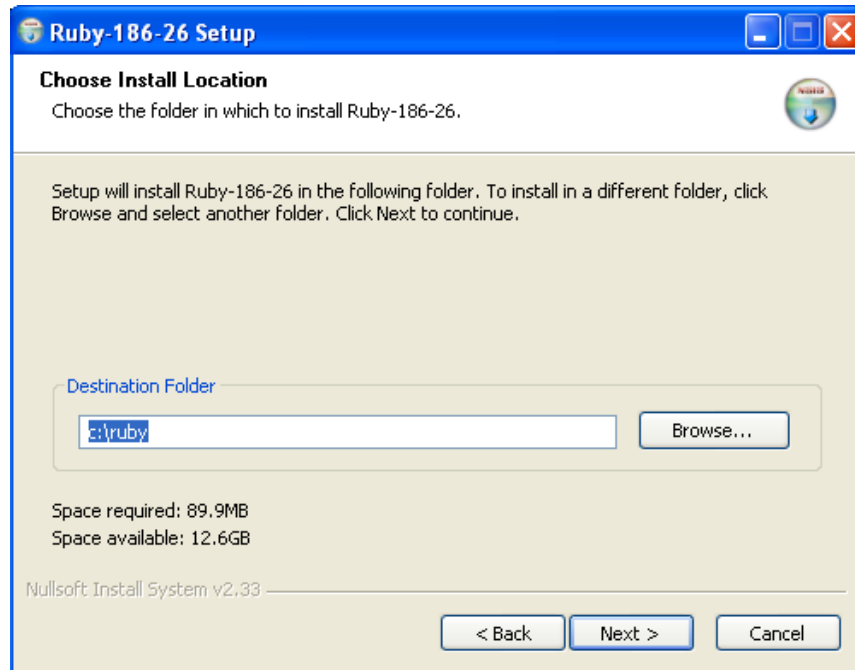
Ruby-186-26 Setup

Choose Install Location

Choose the folder in which to install Ruby-186-26.

Setup will install Ruby-186-26 in the following folder. To install in a different folder, click Browse and select another folder. Click Next to continue.

Destination Folder

c:\ruby

Browse...

Space required: 89.9MB

Space available: 12.6GB

Nullsoft Install System v2.33

< Back

Next >

Cancel